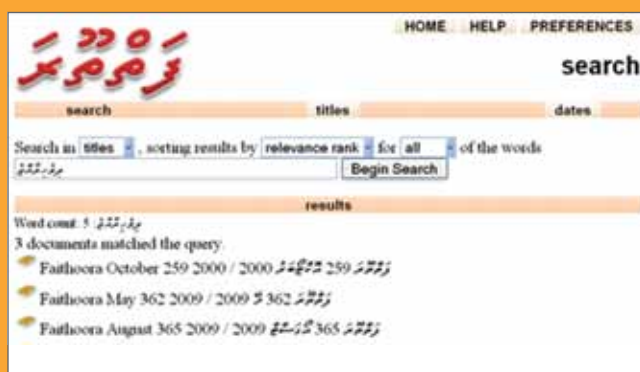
HOME HELP PREFERENCES

search

search titles dates

Search in titles , sorting results by relevance rank for all of the words

Begin Search

results

Word count: 5
3 documents matched the query.

Faithoora October 259 2000 / 2000 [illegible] 259 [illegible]

Faithoora May 362 2009 / 2009 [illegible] 362 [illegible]

Faithoora August 365 2009 / 2009 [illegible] 365 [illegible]